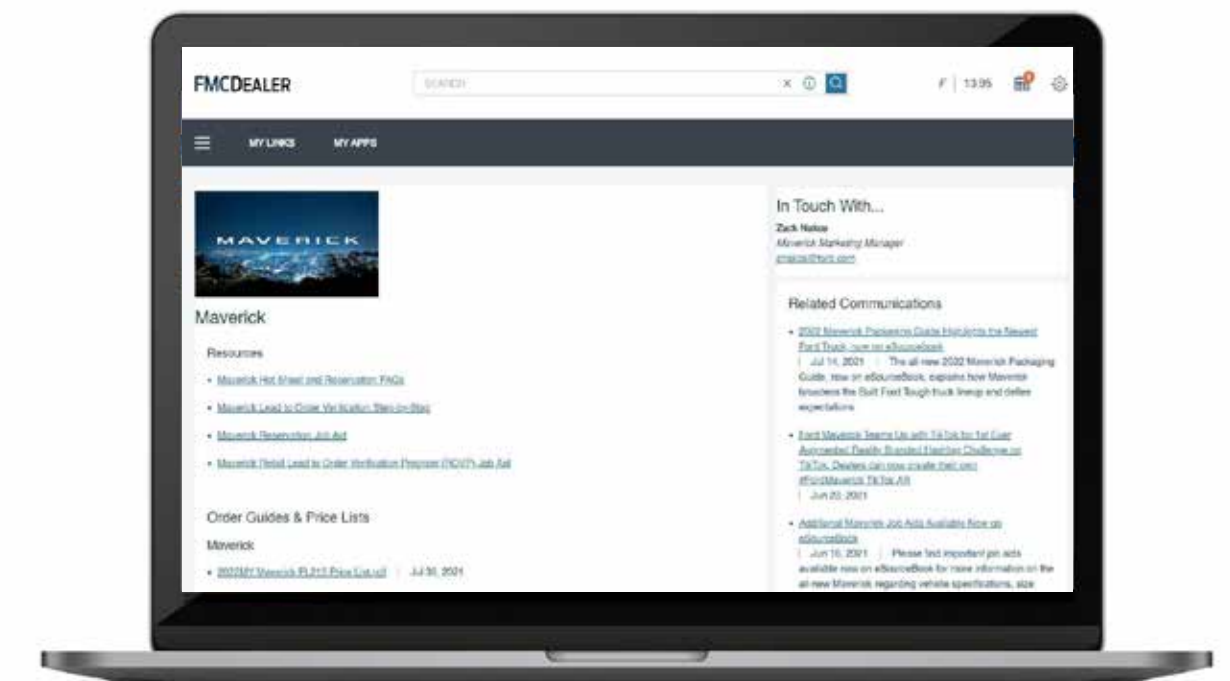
FMCDEALER

SEARCH

F | 13:05

MY LINKS MY APPS

MAVERICK

Maverick

Resources

• Maverick Hot Sheet and Reservation FAQs

• Maverick Lead to Order Verification Step-by-Step

• Maverick Reservation Job Aid

• Maverick Retail Lead to Order Verification Program (ROVP) Job Aid

Order Guides & Price Lists

Maverick

• 2022MY Maverick PL215 Price List.pdf | Jul 30, 2021

In Touch With...

Zack Nakoa
Maverick Marketing Manager
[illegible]@ford.com

Related Communications

• 2022 Maverick Packaging Guide Highlights the Newest Ford Truck, now on eSourceBook | Jul 14, 2021 | The all-new 2022 Maverick Packaging Guide, now on eSourceBook, explains how Maverick broadens the Built Ford Tough truck lineup and defies expectations

• Ford Maverick Teams Up with TikTok for 1st Ever Augmented Reality Branded Hashtag Challenge on TikTok. Dealers can now create their own #FordMaverick TikTok AR | Jun 20, 2021

• Additional Maverick Job Aids Available Now on eSourceBook | Jun 16, 2021 | Please find important job aids available now on eSourceBook for more information on the all-new Maverick regarding vehicle specifications, size